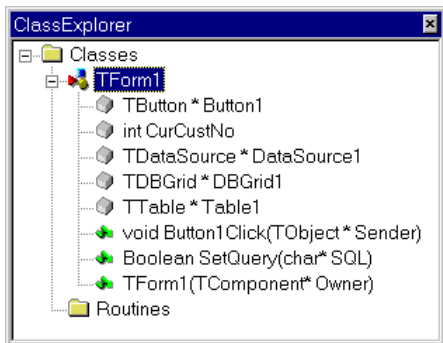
ClassExplorer

Classes
TForm1
TButton * Button1
int CurCustNo
TDataSource * DataSource1
TDBGrid * DBGrid1
TTable * Table1
void Button1Click(TObject * Sender)
Boolean SetQuery(char* SQL)
TForm1(TComponent* Owner)
Routines